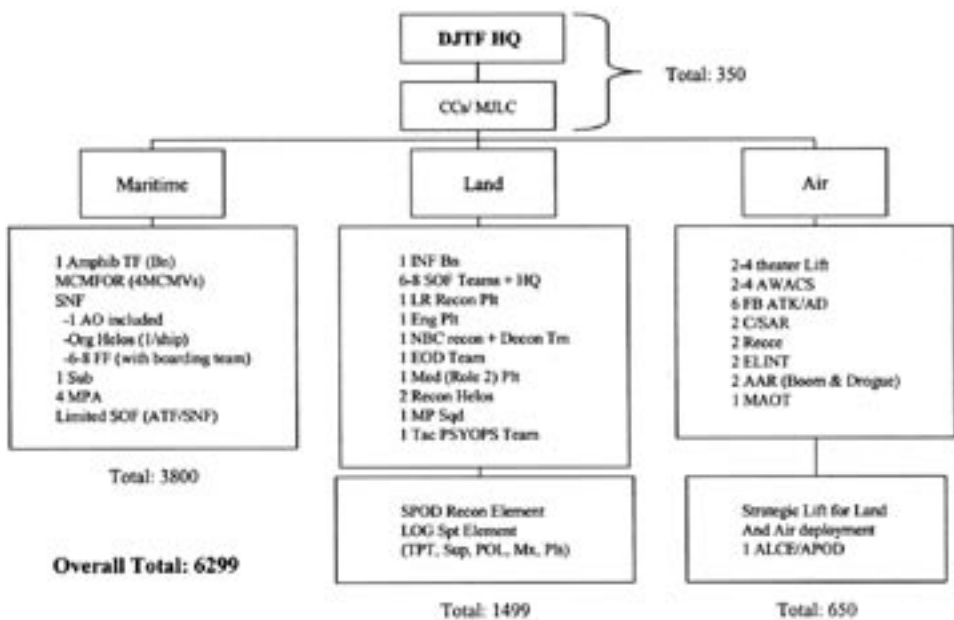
DJTF HQ

CCs/ MJLC

Total: 350

Maritime

Land

Air

1 Amphib TF (Bn)
MCMFOR (4MCMVs)
SNF
-1 AO included
-Org Helos (1/ship)
-6-8 FF (with boarding team)
1 Sub
4 MPA
Limited SOF (ATF/SNF)

Total: 3800

1 INF Bn
6-8 SOF Teams + HQ
1 LR Recon Plt
1 Eng Plt
1 NBC recon + Decon Tm
1 EOD Team
1 Med (Role 2) Plt
2 Recon Helos
1 MP Sqd
1 Tac PSYOPS Team

SPOD Recon Element
LOG Spt Element
(TPT, Sup, POL, Mx, Pls)

Total: 1499

2-4 theater Lift
2-4 AWACS
6 FB ATK/AD
2 C/SAR
2 Recce
2 ELINT
2 AAR (Boom & Drogue)
1 MAOT

Strategic Lift for Land
And Air deployment
1 ALCE/APOD

Total: 650

Overall Total: 6299